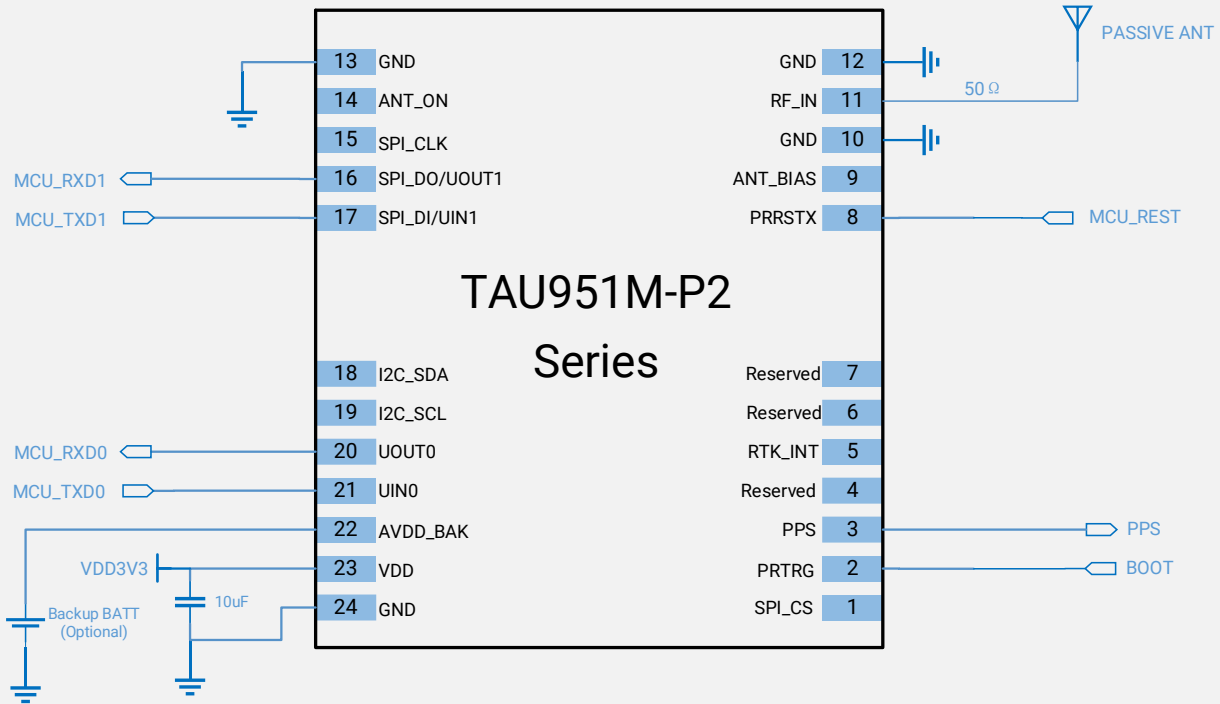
PASSIVE ANT

13 GND
14 ANT_ON
15 SPI_CLK
MCU_RXD1 16 SPI_DO/UOUT1
MCU_TXD1 17 SPI_DI/UIN1

GND 12
RF_IN 11 50 Ω
GND 10
ANT_BIAS 9
PRRSTX 8 MCU_REST

TAU951M-P2
Series

18 I2C_SDA
19 I2C_SCL
MCU_RXD0 20 UOUT0
MCU_TXD0 21 UIN0
22 AVDD_BAK
VDD3V3 23 VDD
10uF
24 GND
Backup BATT (Optional)

Reserved 7
Reserved 6
RTK_INT 5
Reserved 4
PPS 3 PPS
PRTRG 2 BOOT
SPI_CS 1